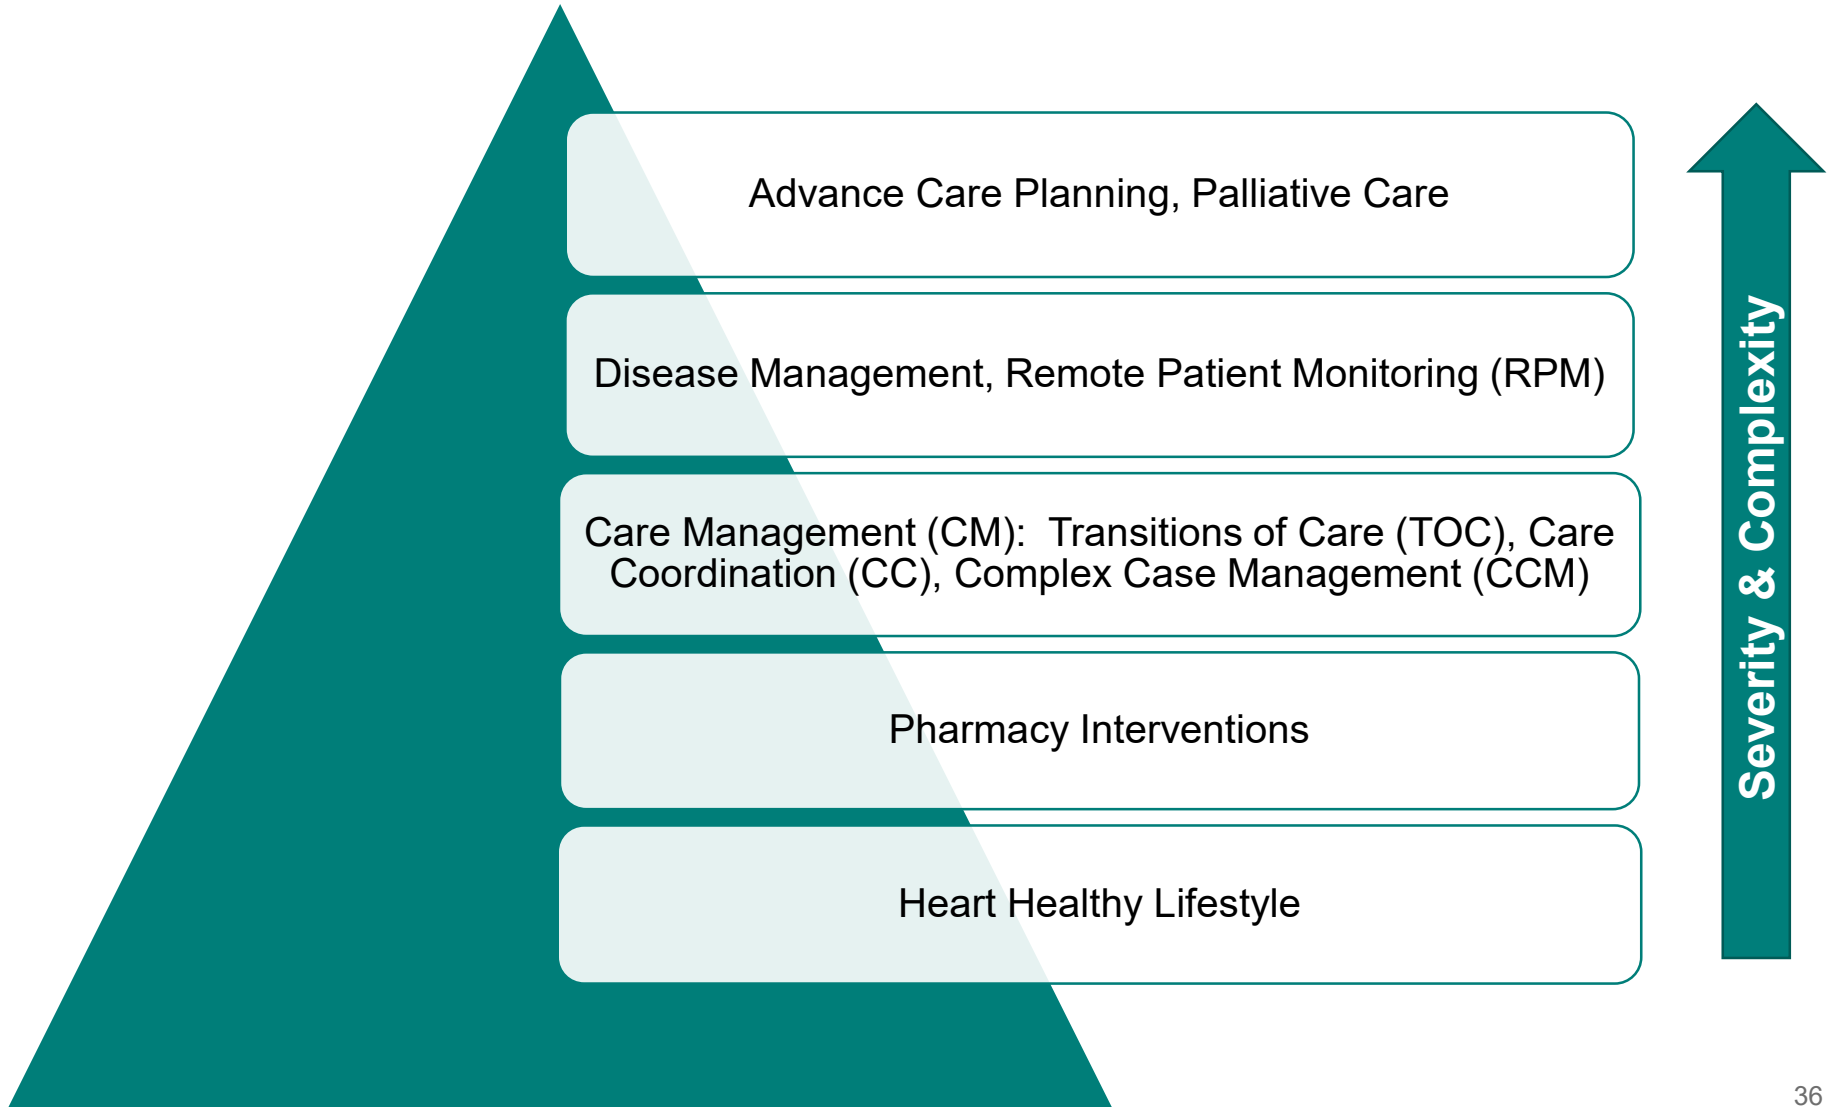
Advance Care Planning, Palliative Care

Disease Management, Remote Patient Monitoring (RPM)

Care Management (CM): Transitions of Care (TOC), Care Coordination (CC), Complex Case Management (CCM)

Pharmacy Interventions

Heart Healthy Lifestyle

Severity & Complexity

36